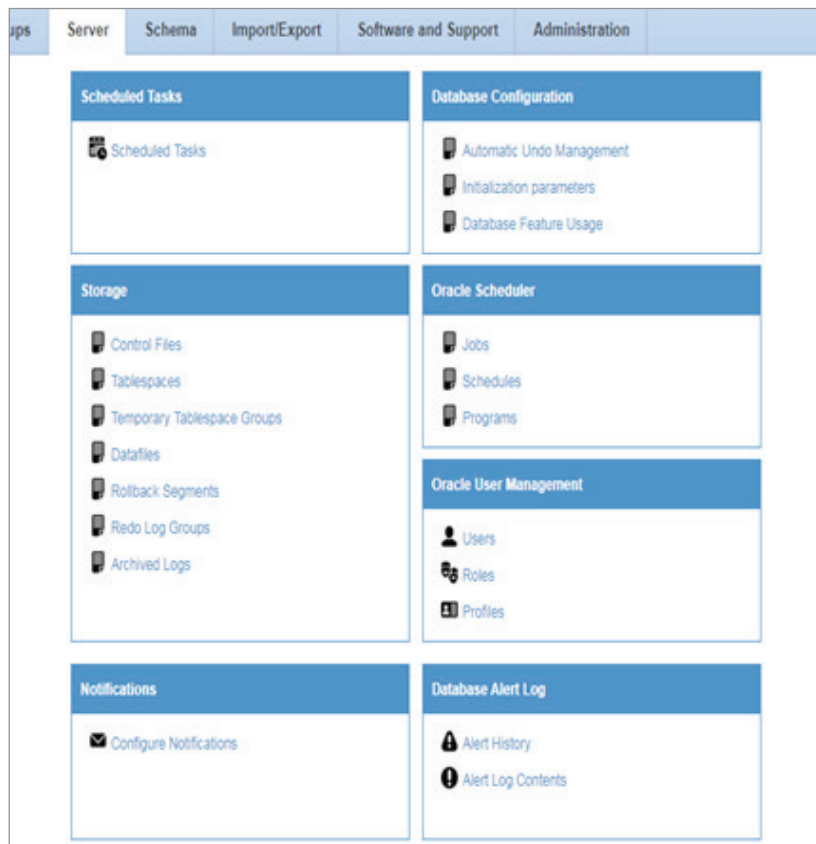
ups Server Schema Import/Export Software and Support Administration

Scheduled Tasks

Scheduled Tasks

Database Configuration

Automatic Undo Management

Initialization parameters

Database Feature Usage

Storage

Control Files

Tablespaces

Temporary Tablespace Groups

Datafiles

Rollback Segments

Redo Log Groups

Archived Logs

Oracle Scheduler

Jobs

Schedules

Programs

Oracle User Management

Users

Roles

Profiles

Notifications

Configure Notifications

Database Alert Log

Alert History

Alert Log Contents